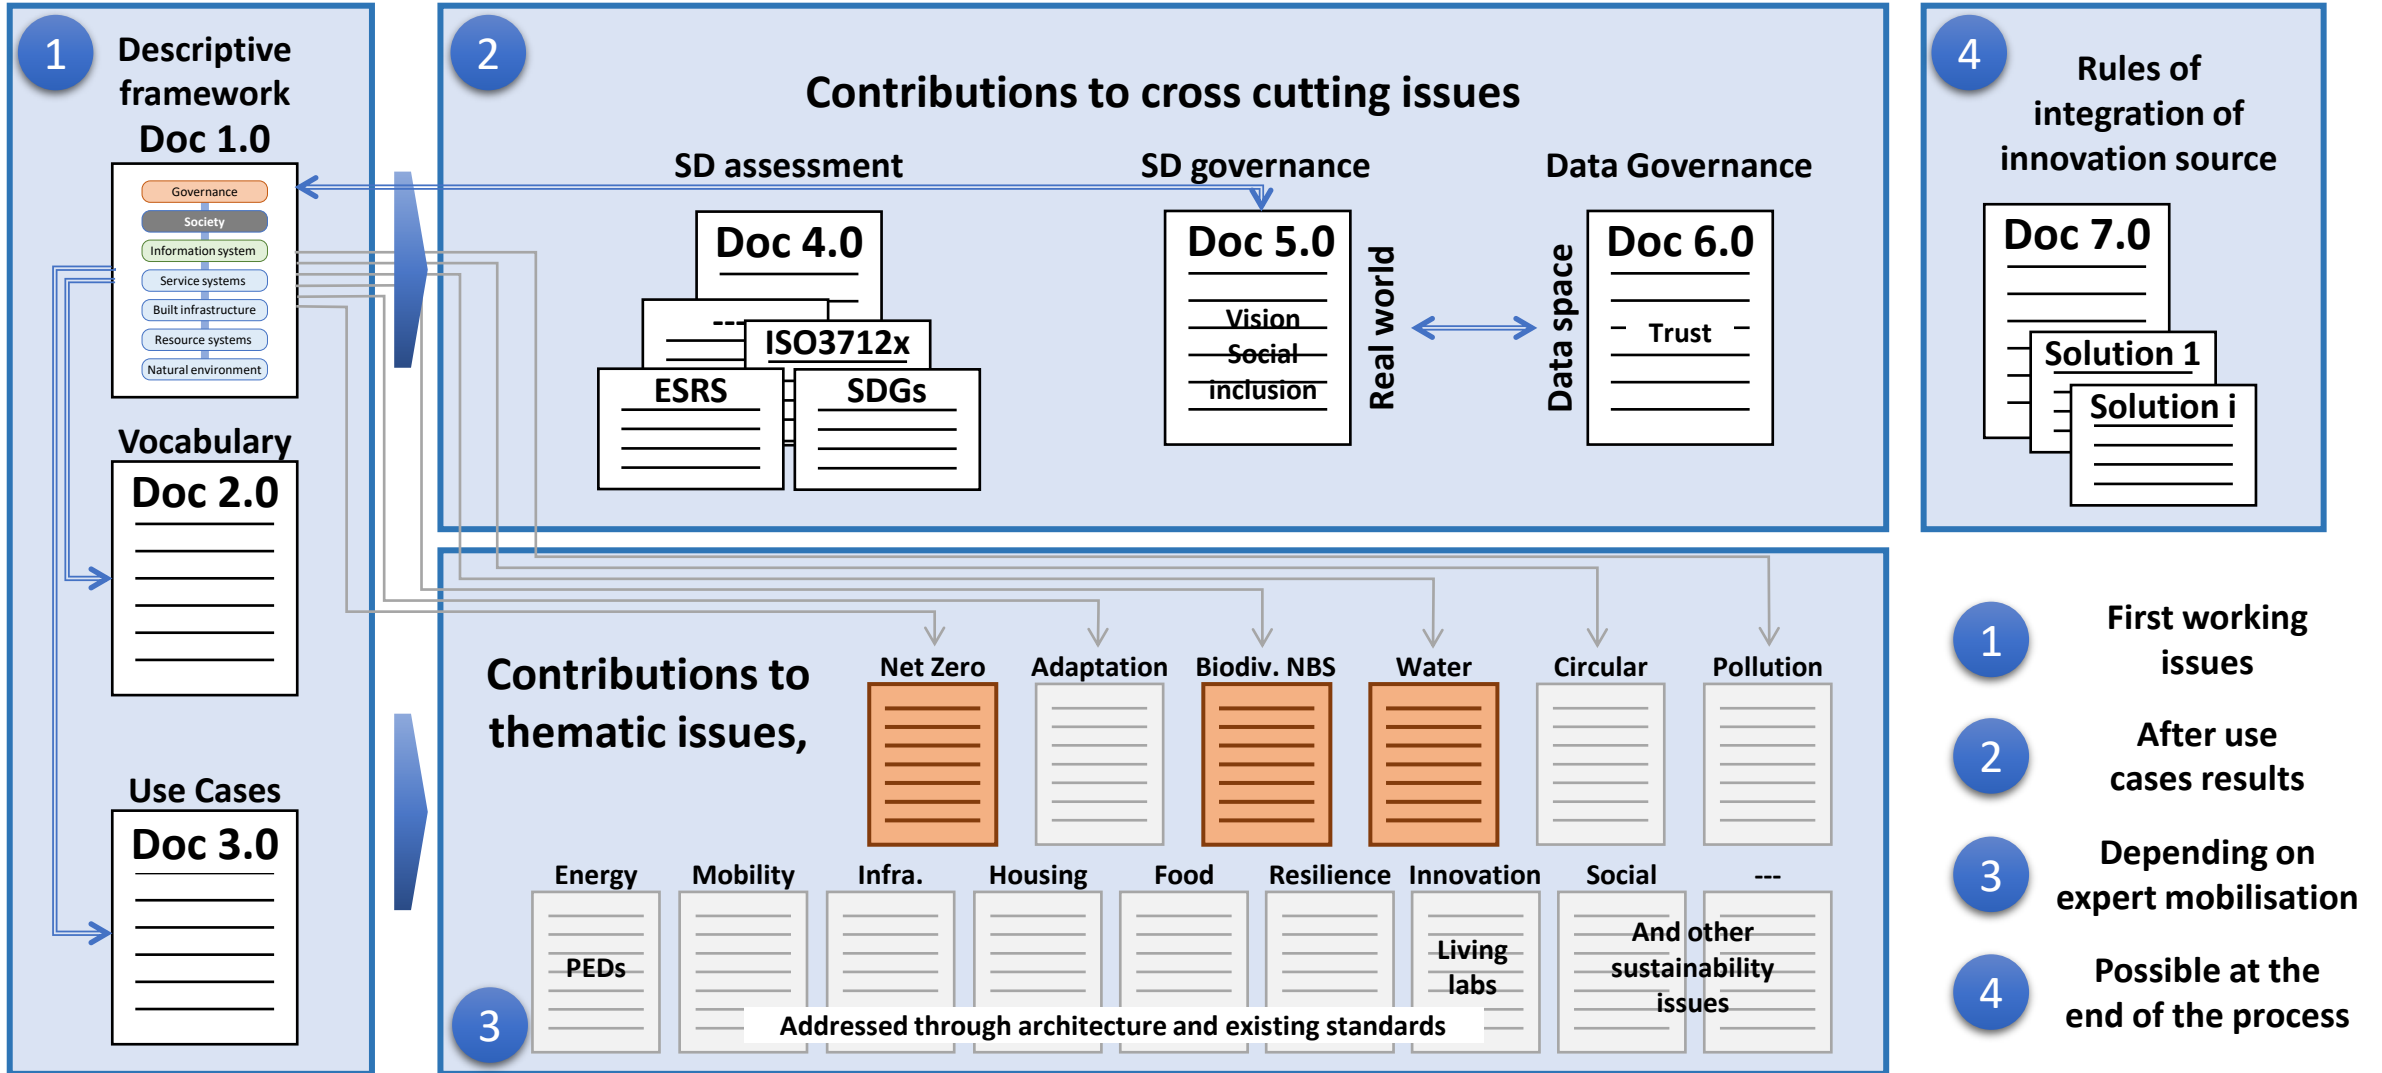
1 Descriptive framework Doc 1.0

Governance
Society
Information system
Service systems
Built infrastructure
Resource systems
Natural environment

Vocabulary
Doc 2.0

Use Cases
Doc 3.0

2
Contributions to cross cutting issues

SD assessment
Doc 4.0
---
ISO3712x
ESRS
SDGs

SD governance
Doc 5.0
Vision
Social inclusion
Real world

Data Governance
Data space
Doc 6.0
Trust

4
Rules of integration of innovation source
Doc 7.0
Solution 1
Solution i

3
Contributions to thematic issues,
Net Zero
Adaptation
Biodiv. NBS
Water
Circular
Pollution
Energy
PEDs
Mobility
Infra.
Housing
Food
Resilience
Innovation
Living labs
Social
---
And other sustainability issues
Addressed through architecture and existing standards

1 First working issues
2 After use cases results
3 Depending on expert mobilisation
4 Possible at the end of the process